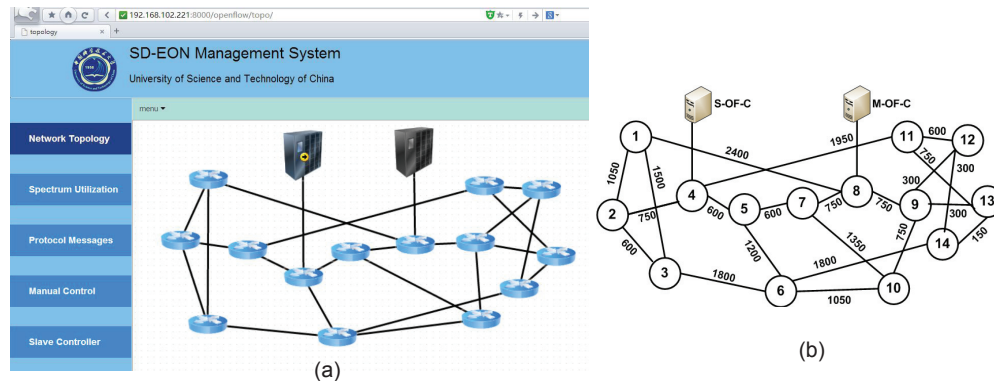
192.168.102.221:8000/openflow/topo/

topology

SD-EON Management System

University of Science and Technology of China

menu

Network Topology

Spectrum Utilization

Protocol Messages

Manual Control

Slave Controller

(a)

S-OF-C

M-OF-C

1

2

3

4

5

6

7

8

9

10

11

12

13

14

1050

1500

2400

1950

600

750

600

750

600

600

750

750

300

300

300

150

1200

1350

1800

1800

750

1050

(b)